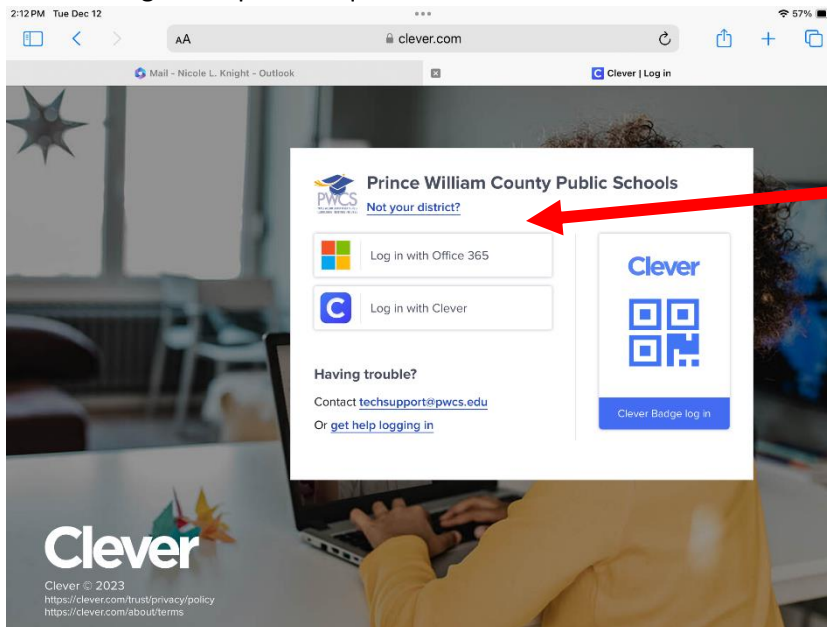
2:12 PM Tue Dec 12
57%
AA
clever.com
Mail - Nicole L. Knight - Outlook
Clever | Log in

PWCS
Prince William County Public Schools
Not your district?
Log in with Office 365
Log in with Clever
Having trouble?
Contact techsupport@pwcs.edu
Or get help logging in
Clever
Clever Badge log in

Clever
Clever © 2023
https://clever.com/trust/privacy/policy
https://clever.com/about/terms